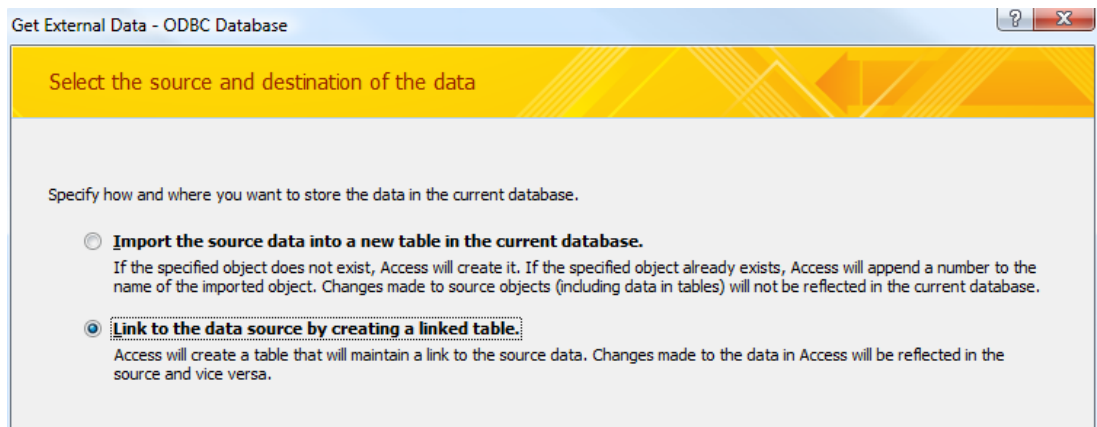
Get External Data - ODBC Database

?

X

Select the source and destination of the data

Specify how and where you want to store the data in the current database.

Import the source data into a new table in the current database.

If the specified object does not exist, Access will create it. If the specified object already exists, Access will append a number to the name of the imported object. Changes made to source objects (including data in tables) will not be reflected in the current database.

Link to the data source by creating a linked table.

Access will create a table that will maintain a link to the source data. Changes made to the data in Access will be reflected in the source and vice versa.